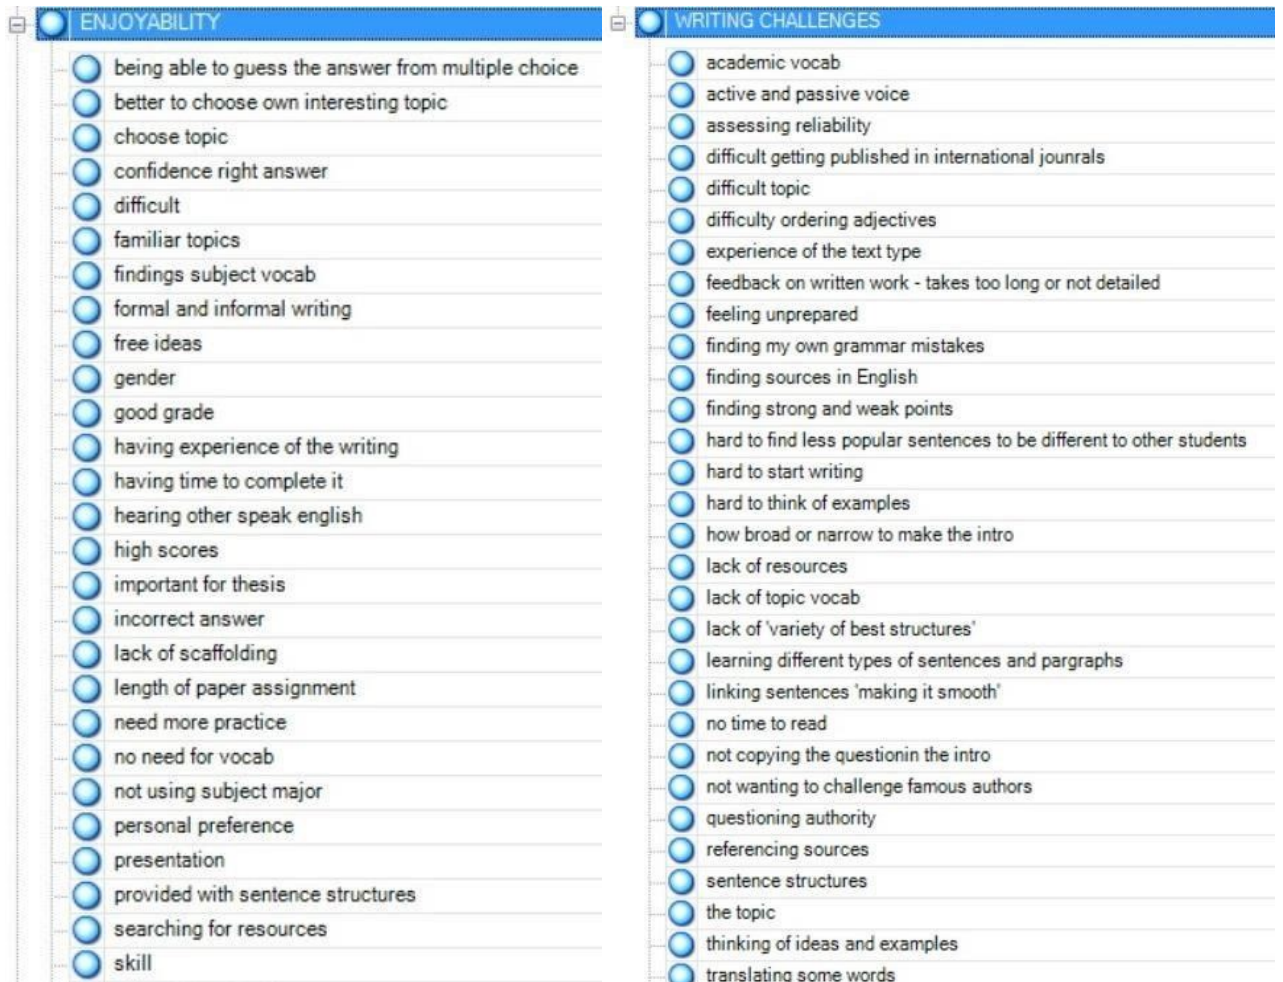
ENJOYABILITY

being able to guess the answer from multiple choice
better to choose own interesting topic
choose topic
confidence right answer
difficult
familiar topics
findings subject vocab
formal and informal writing
free ideas
gender
good grade
having experience of the writing
having time to complete it
hearing other speak english
high scores
important for thesis
incorrect answer
lack of scaffolding
length of paper assignment
need more practice
no need for vocab
not using subject major
personal preference
presentation
provided with sentence structures
searching for resources
skill

WRITING CHALLENGES

academic vocab
active and passive voice
assessing reliability
difficult getting published in international jounrals
difficult topic
difficulty ordering adjectives
experience of the text type
feedback on written work - takes too long or not detailed
feeling unprepared
finding my own grammar mistakes
finding sources in English
finding strong and weak points
hard to find less popular sentences to be different to other students
hard to start writing
hard to think of examples
how broad or narrow to make the intro
lack of resources
lack of topic vocab
lack of 'variety of best structures'
learning different types of sentences and pargraphs
linking sentences 'making it smooth'
no time to read
not copying the questionin the intro
not wanting to challenge famous authors
questioning authority
referencing sources
sentence structures
the topic
thinking of ideas and examples
translating some words